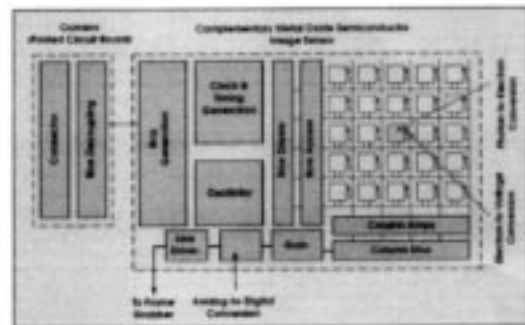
Camera (Printed Circuit Board)

Complementary Metal Oxide Semiconductor Image Sensor

Clock & Timing Generation

Oscillator

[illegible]

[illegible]

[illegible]

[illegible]

Row Drivers

Row Access

Photon-to-Electron Conversion

Electron-to-Voltage Conversion

Column Amps

Column Mux

Line Drivers

Gain

To Frame Grabber

Analog-to-Digital Conversion